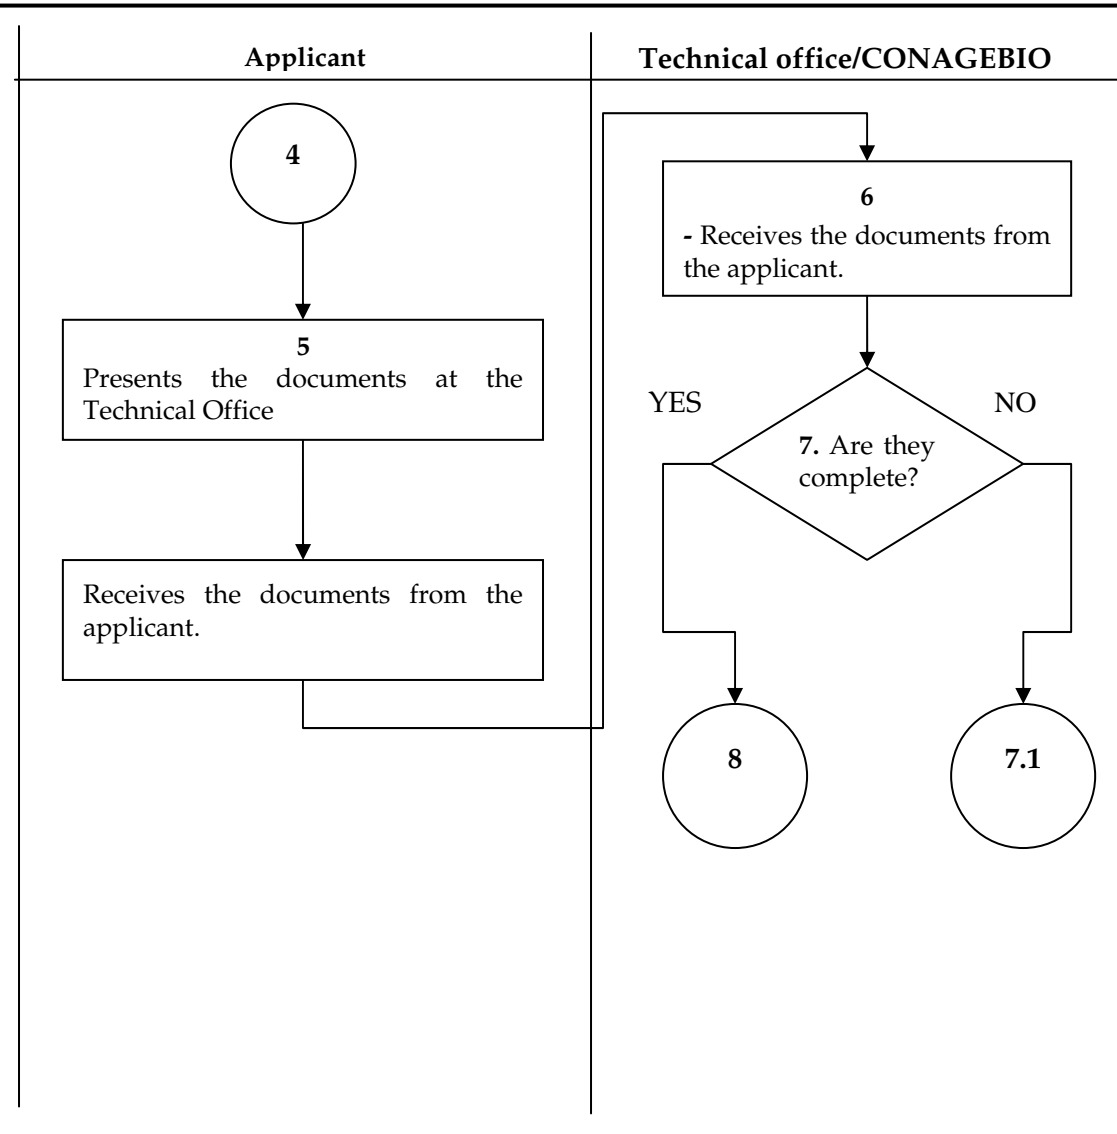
Applicant

Technical office/CONAGEBIO

4

5
Presents the documents at the Technical Office

Receives the documents from the applicant.

6
- Receives the documents from the applicant.

YES

NO

7. Are they complete?

8

7.1